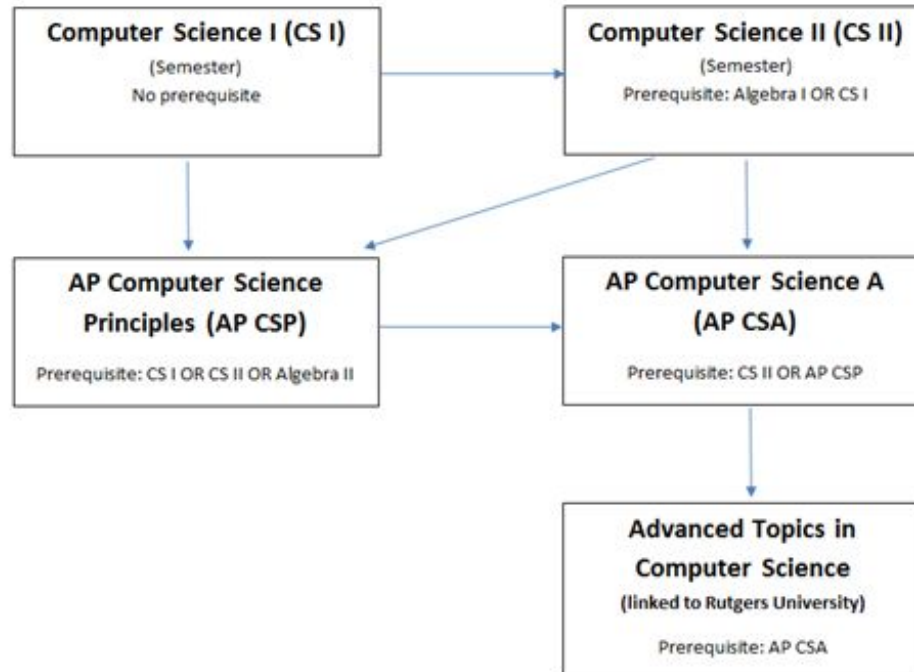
Computer Science I (CS I)
(Semester)
No prerequisite

Computer Science II (CS II)
(Semester)
Prerequisite: Algebra I OR CS I

AP Computer Science Principles (AP CSP)
Prerequisite: CS I OR CS II OR Algebra II

AP Computer Science A (AP CSA)
Prerequisite: CS II OR AP CSP

Advanced Topics in Computer Science
(linked to Rutgers University)
Prerequisite: AP CSA